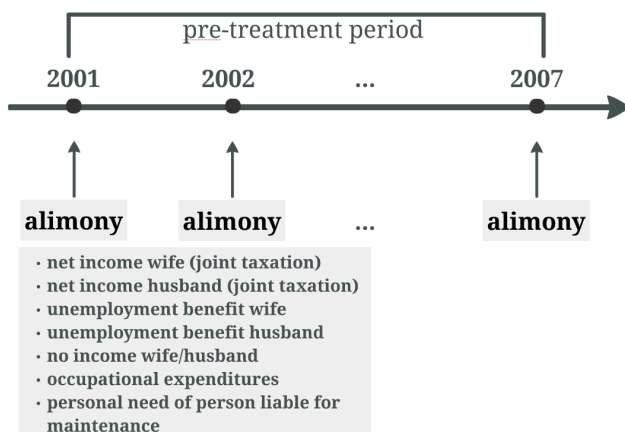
pre-treatment period

2001

2002

...

2007

alimony

alimony

...

alimony

· net income wife (joint taxation)
· net income husband (joint taxation)
· unemployment benefit wife
· unemployment benefit husband
· no income wife/husband
· occupational expenditures
· personal need of person liable for maintenance